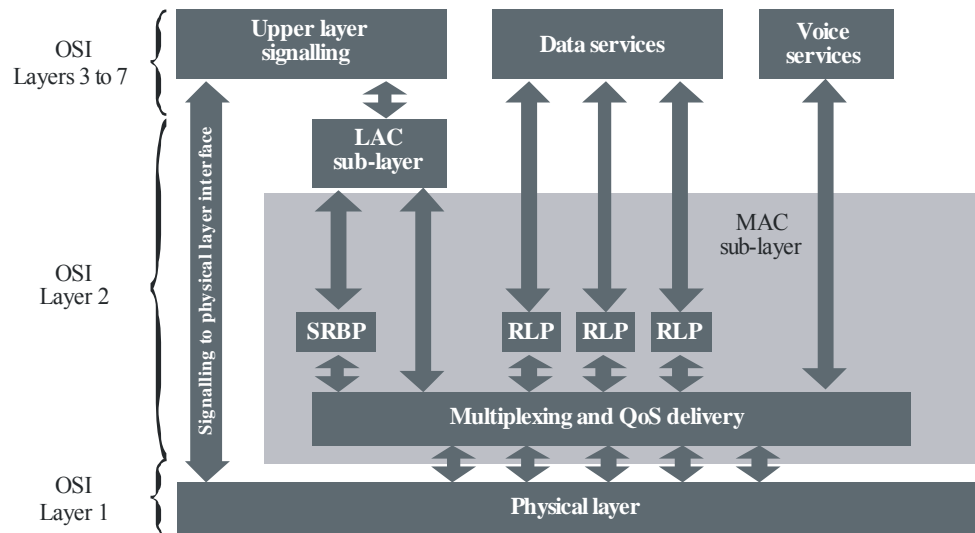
OSI
Layers 3 to 7

Upper layer signalling

Data services

Voice services

OSI
Layer 2

Signalling to physical layer interface

LAC
sub-layer

MAC
sub-layer

SRBP

RLP

RLP

RLP

Multiplexing and QoS delivery

OSI
Layer 1

Physical layer